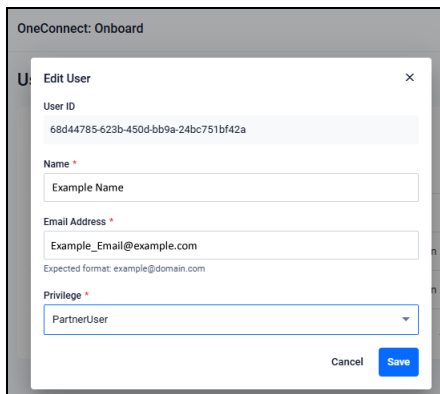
OneConnect: Onboard

Us

Edit User

×

User ID

68d44785-623b-450d-bb9a-24bc751bf42a

Name *

Example Name

Email Address *

Example_Email@example.com

Expected format: example@domain.com

Privilege *

PartnerUser

Cancel

Save

n

n